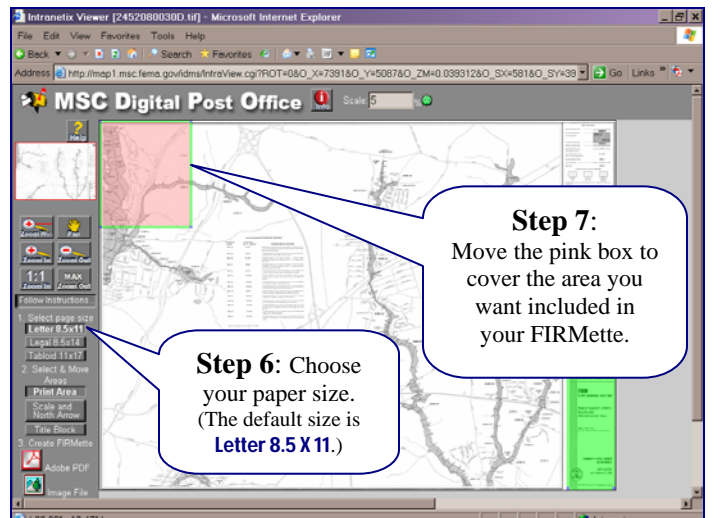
Intranetix Viewer [2452080030D.tif] - Microsoft Internet Explorer

File Edit View Favorites Tools Help

Back Search Favorites

Address http://map1.msc.fema.gov/idms/IntraView.cgi?ROT=0&O_X=7391&O_Y=5087&O_ZM=0.039312&O_SX=581&O_SY=39 Go Links

MSC Digital Post Office Info Scale 5 %

Help

Zoom Pic Pan

Zoom In Zoom Out

1:1 Zoom In MAX Zoom Out

Follow Instructions...

1. Select page size

Letter 8.5x11

Legal 8.5x14

Tabloid 11x17

2. Select & Move Areas

Print Area

Scale and North Arrow

Title Block

3. Create FIRMette

Adobe PDF

Image File

Step 7:
Move the pink box to cover the area you want included in your FIRMette.

Step 6: Choose your paper size. (The default size is Letter 8.5 X 11.)